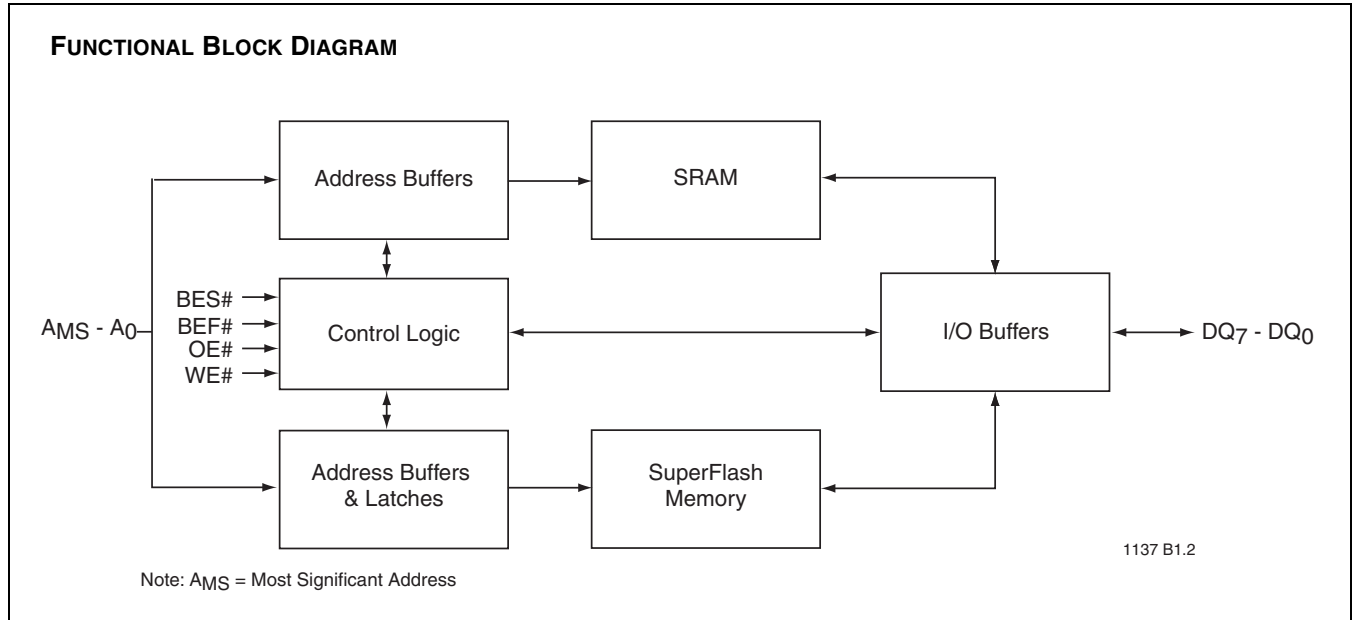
FUNCTIONAL BLOCK DIAGRAM

Address Buffers

SRAM

$A_{MS}$ - $A_0$

BES#
BEF#
OE#
WE#

Control Logic

I/O Buffers

$DQ_7$ - $DQ_0$

Address Buffers & Latches

SuperFlash Memory

1137 B1.2

Note: $A_{MS}$ = Most Significant Address